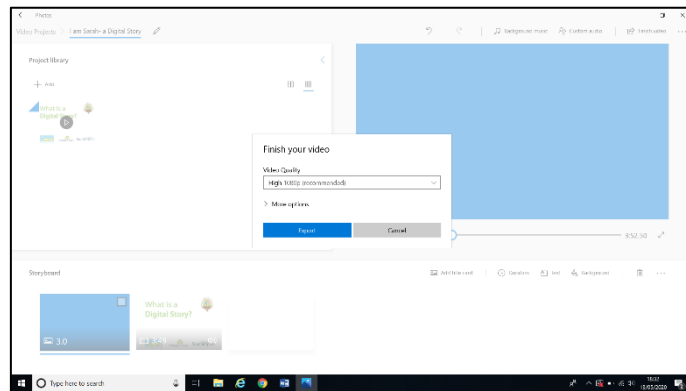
Photos

Video Projects > I am Sarah- a Digital Story

Background music

Custom audio

Finish video

Project library

+ Add

What is a Digital Story?

Finish your video

Video Quality

High 1080p (recommended)

> More options

Export

Cancel

0:52.50

Storyboard

Add title card

Duration

Text

Background

3.0

What is a Digital Story?

Type here to search

15:37

15/03/2020